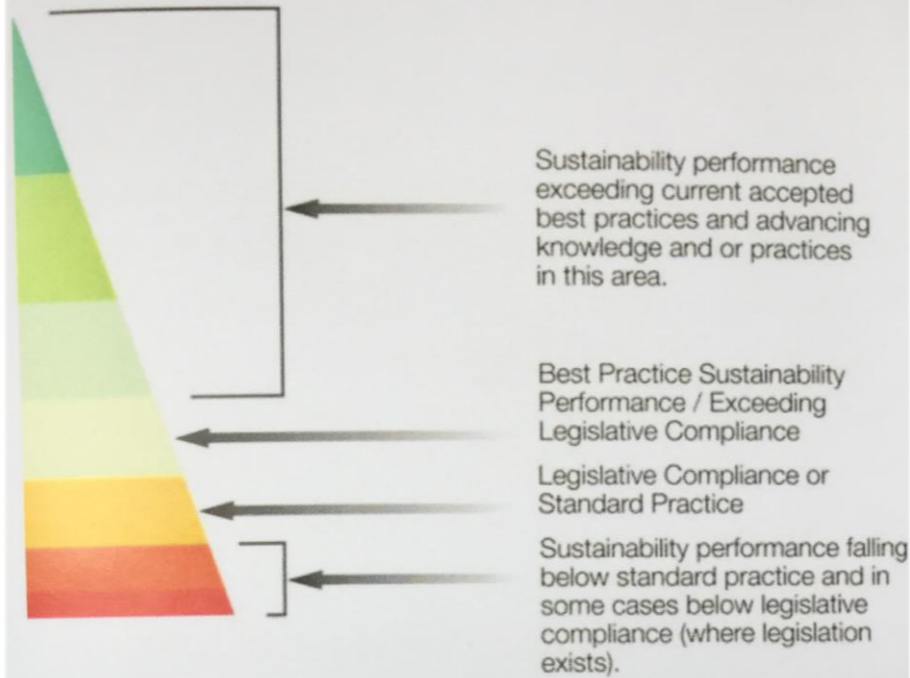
Sustainability performance exceeding current accepted best practices and advancing knowledge and or practices in this area.

Best Practice Sustainability Performance / Exceeding Legislative Compliance

Legislative Compliance or Standard Practice

Sustainability performance falling below standard practice and in some cases below legislative compliance (where legislation exists).